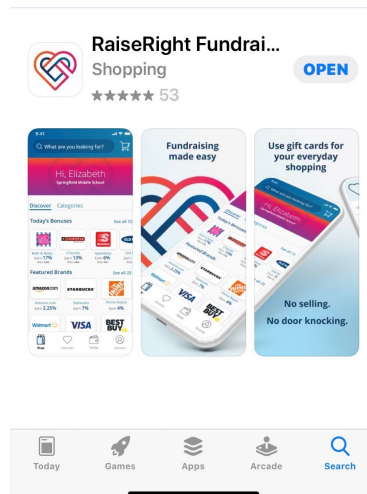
RaiseRight Fundrai...
Shopping
53
OPEN

9:41
What are you looking for?
Hi, Elizabeth
Springfield Middle School
Discover
Categories
Today's Bonuses
See all
Featured Brands
See all
Amazon.com
Earn 2.25%
Starbucks
Earn 7%
Home Depot
Earn 4%
Walmart
VISA
BEST BUY

Fundraising made easy

Use gift cards for your everyday shopping
Hi, Elizabeth
No selling.
No door knocking.

Today
Games
Apps
Arcade
Search